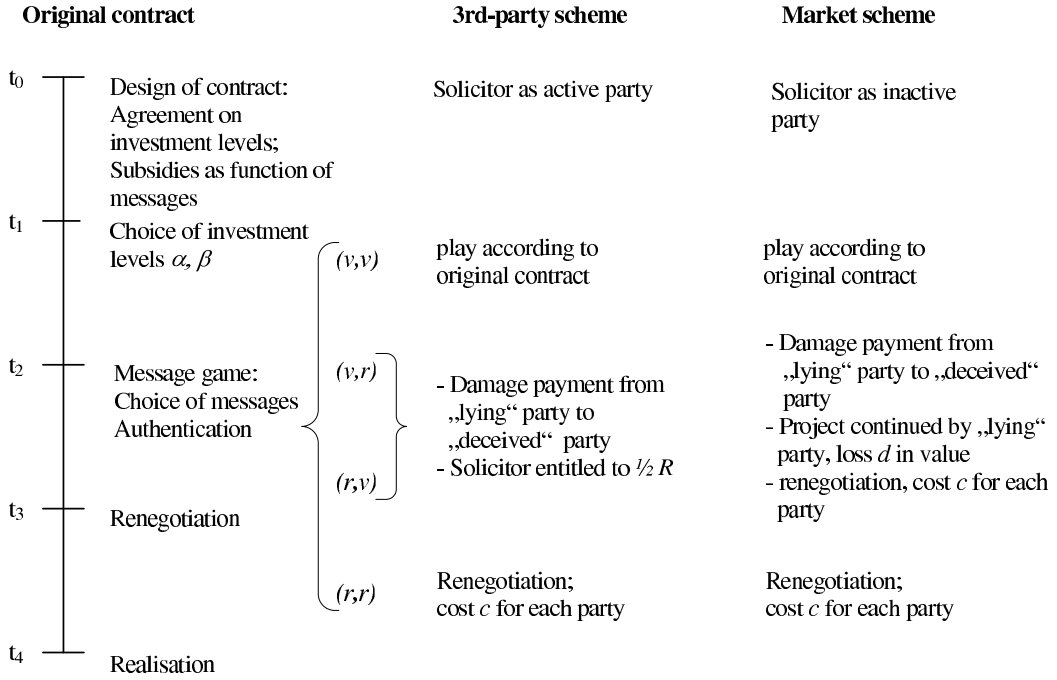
Original contract

3rd-party scheme

Market scheme

$t_0$

Design of contract: Agreement on investment levels; Subsidies as function of messages

Solicitor as active party

Solicitor as inactive party

$t_1$

Choice of investment levels $\alpha, \beta$

$(v,v)$

play according to original contract

play according to original contract

$t_2$

Message game: Choice of messages Authentication

$(v,r)$

- Damage payment from „lying" party to „deceived" party
- Solicitor entitled to $\frac{1}{2}$ $R$

- Damage payment from „lying" party to „deceived" party
- Project continued by „lying" party, loss $d$ in value
- renegotiation, cost $c$ for each party

$(r,v)$

$t_3$

Renegotiation

$(r,r)$

Renegotiation; cost $c$ for each party

Renegotiation; cost $c$ for each party

$t_4$

Realisation